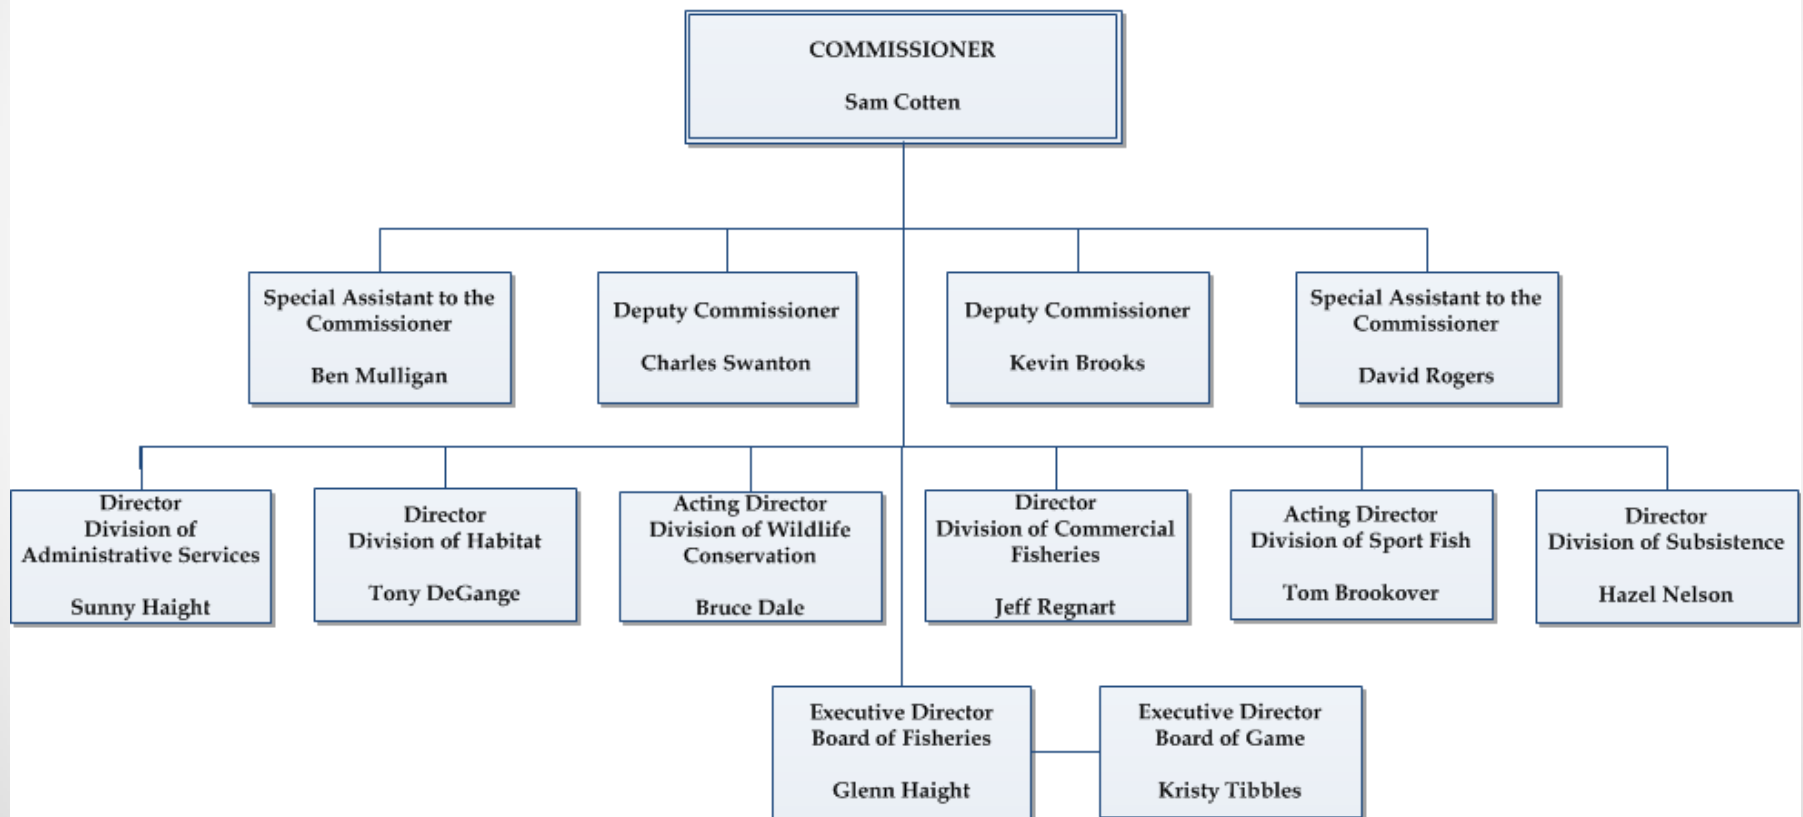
COMMISSIONER

Sam Cotten

Special Assistant to the Commissioner

Ben Mulligan

Deputy Commissioner

Charles Swanton

Deputy Commissioner

Kevin Brooks

Special Assistant to the Commissioner

David Rogers

Director
Division of Administrative Services

Sunny Haight

Director
Division of Habitat

Tony DeGange

Acting Director
Division of Wildlife Conservation

Bruce Dale

Director
Division of Commercial Fisheries

Jeff Regnart

Acting Director
Division of Sport Fish

Tom Brookover

Director
Division of Subsistence

Hazel Nelson

Executive Director
Board of Fisheries

Glenn Haight

Executive Director
Board of Game

Kristy Tibbles